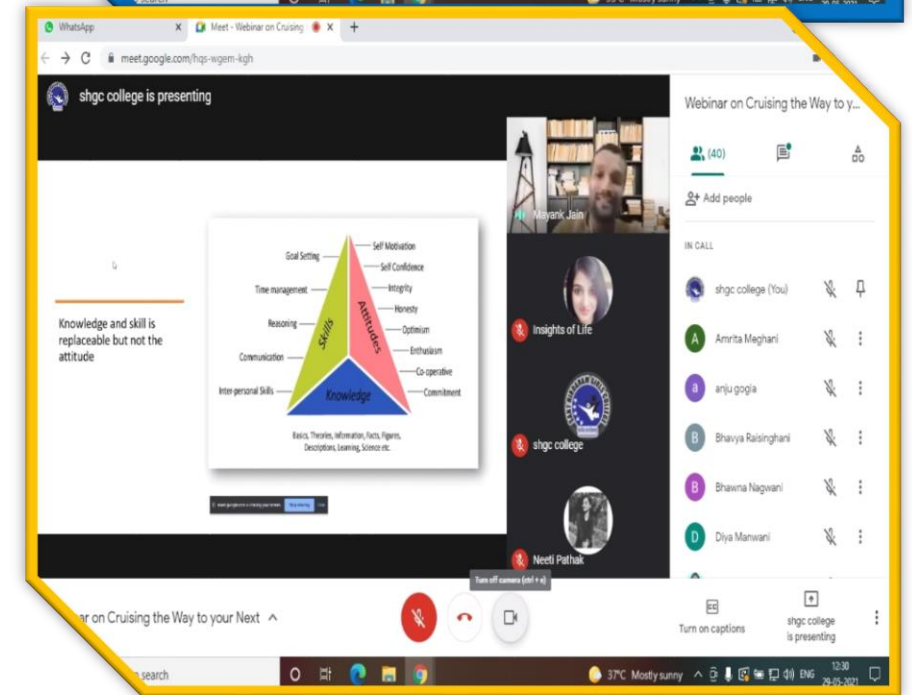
WhatsApp

Meet - Webinar on Cruising

meet.google.com/hqs-wgem-kgh

shgc college is presenting

Knowledge and skill is replaceable but not the attitude

Goal Setting

Time management

Reasoning

Communication

Inter-personal Skills

Skills

Attitudes

Knowledge

Self Motivation

Self Confidence

Integrity

Honesty

Optimism

Enthusiasm

Co-operative

Commitment

Basics, Theories, Information, Facts, Figures, Descriptions, Learning, Science etc.

Mayank Jain

Insights of Life

shgc college

Neeti Pathak

Webinar on Cruising the Way to y...

(40)

Add people

IN CALL

shgc college (You)

Amrita Meghani

anju gogia

Bhavya Raisinghani

Bhawna Nagwani

Diya Manwani

Turn off camera (ctrl + e)

ar on Cruising the Way to your Next

Turn on captions

shgc college is presenting

search

37°C Mostly sunny

ENG

12:30

29-05-2021